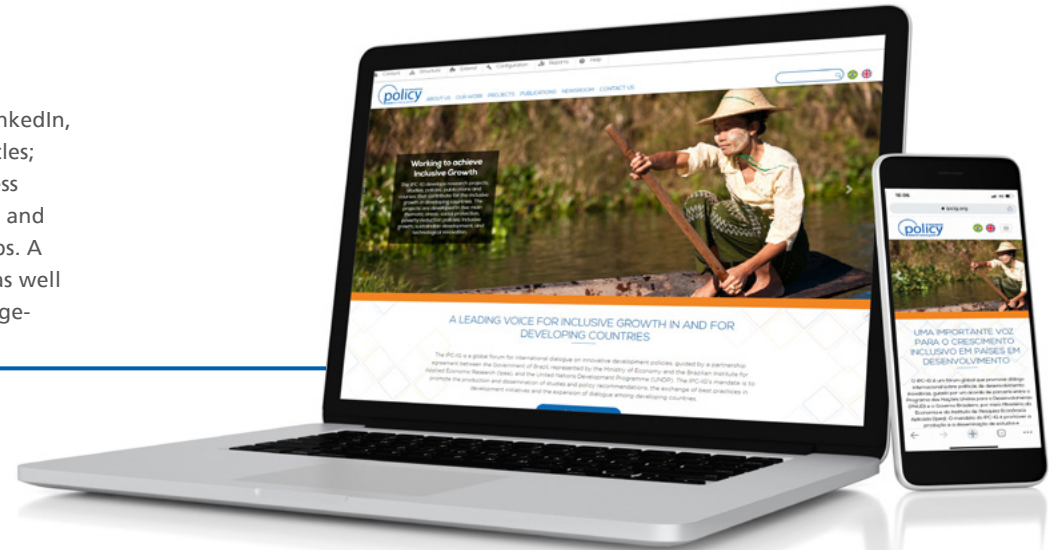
nkedIn,
cles;
ss
and
s. A
s well
ge-

Content Structure Extend Configuration Reports Help

policy

ABOUT US OUR WORK PROJECTS PUBLICATIONS NEWSROOM CONTACT US

Working to achieve Inclusive Growth

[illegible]

A LEADING VOICE FOR INCLUSIVE GROWTH IN AND FOR DEVELOPING COUNTRIES

The IPC-IG is a global forum for international dialogue on innovative development policies, guided by a partnership agreement between the Government of Brazil, represented by the Ministry of Economy and the Brazilian Institute for Applied Economic Research (Ipea), and the United Nations Development Programme (UNDP). The IPC-IG's mandate is to promote the production and dissemination of studies and policy recommendations, the exchange of best practices in development initiatives and the expansion of dialogue among developing countries.

ipcig.org

policy

UMA IMPORTANTE VOZ PARA O CRESCIMENTO INCLUSIVO EM PAÍSES EM DESENVOLVIMENTO

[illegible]